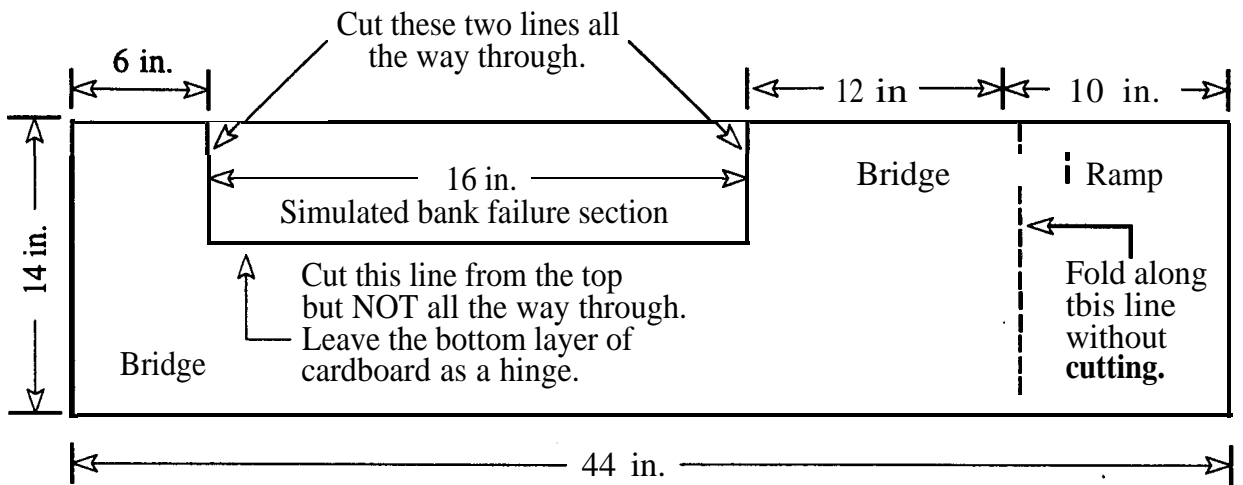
Cut these two lines all the way through.

6 in.

12 in

10 in.

14 in.

16 in.

Simulated bank failure section

Bridge

Ramp

Cut this line from the top but NOT all the way through. Leave the bottom layer of cardboard as a hinge.

Fold along tbis line without **cutting.**

Bridge

44 in.